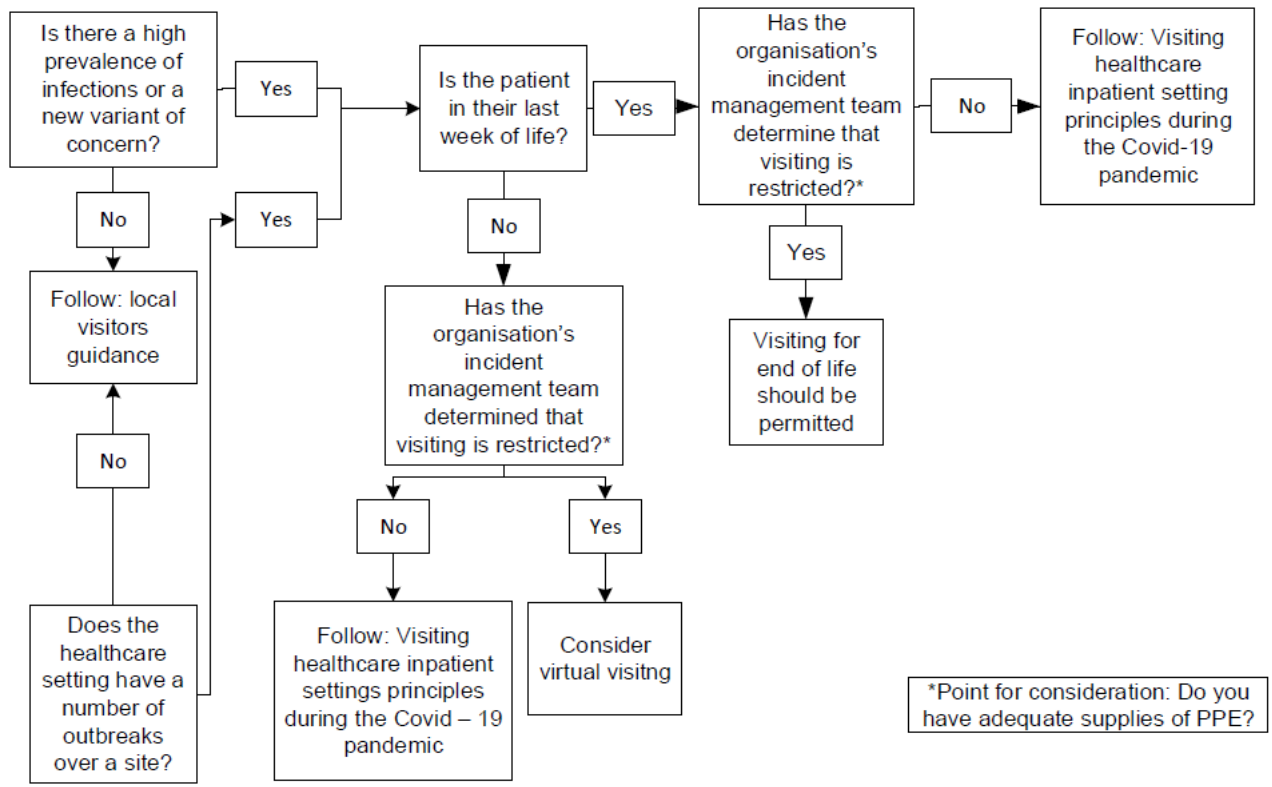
Is there a high prevalence of infections or a new variant of concern?

Yes

Yes

No

Follow: local visitors guidance

No

Does the healthcare setting have a number of outbreaks over a site?

Is the patient in their last week of life?

Yes

No

Has the organisation's incident management team determined that visiting is restricted?*

No

Yes

Follow: Visiting healthcare inpatient settings principles during the Covid – 19 pandemic

Consider virtual visitng

Has the organisation's incident management team determine that visiting is restricted?*

No

Yes

Visiting for end of life should be permitted

Follow: Visiting healthcare inpatient setting principles during the Covid-19 pandemic

*Point for consideration: Do you have adequate supplies of PPE?